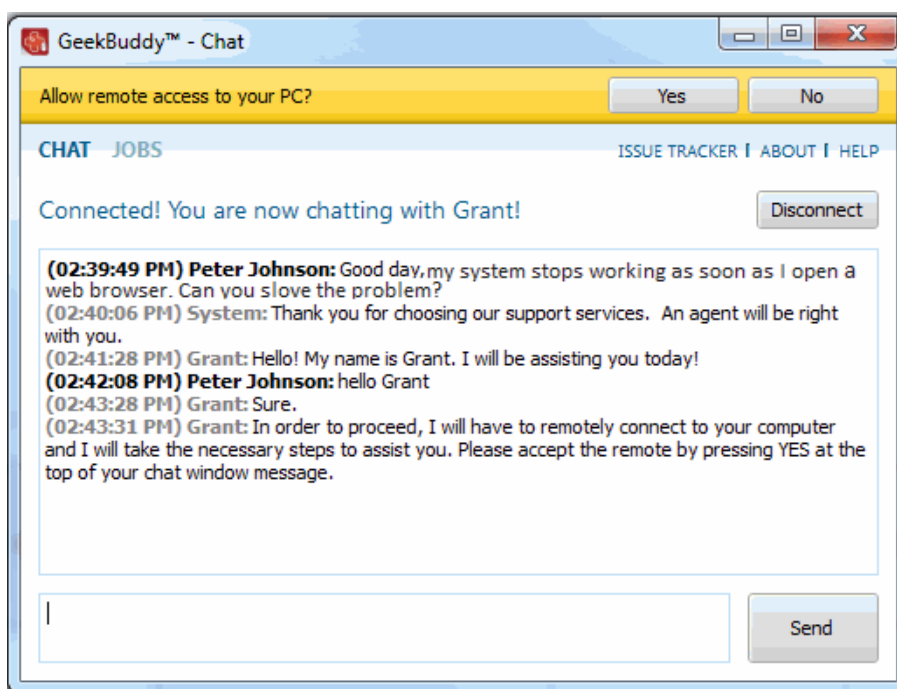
GeekBuddy™ - Chat

Allow remote access to your PC?

Yes

No

CHAT JOBS

ISSUE TRACKER | ABOUT | HELP

Connected! You are now chatting with Grant!

Disconnect

(02:39:49 PM) Peter Johnson: Good day,my system stops working as soon as I open a web browser. Can you slove the problem?
(02:40:06 PM) System: Thank you for choosing our support services. An agent will be right with you.
(02:41:28 PM) Grant: Hello! My name is Grant. I will be assisting you today!
(02:42:08 PM) Peter Johnson: hello Grant
(02:43:28 PM) Grant: Sure.
(02:43:31 PM) Grant: In order to proceed, I will have to remotely connect to your computer and I will take the necessary steps to assist you. Please accept the remote by pressing YES at the top of your chat window message.

Send